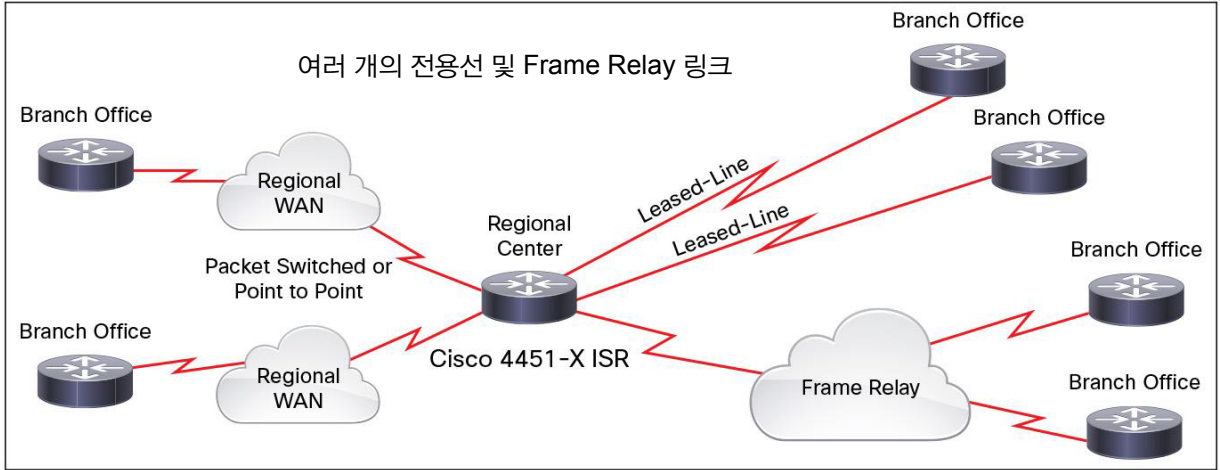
여러 개의 전용선 및 Frame Relay 링크

Branch Office

Branch Office

Branch Office

Regional WAN

Leased-Line

Leased-Line

Regional Center

Packet Switched or Point to Point

Branch Office

Branch Office

Regional WAN

Cisco 4451-X ISR

Frame Relay

Branch Office